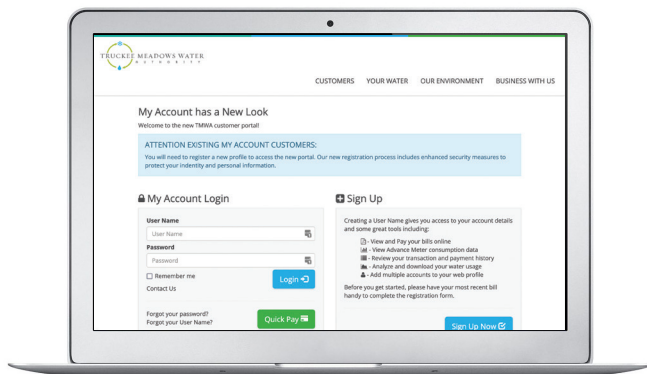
TRUCKEE MEADOWS WATER AUTHORITY

CUSTOMERS YOUR WATER OUR ENVIRONMENT BUSINESS WITH US

My Account has a New Look

Welcome to the new TMWA customer portal!

ATTENTION EXISTING MY ACCOUNT CUSTOMERS:

You will need to register a new profile to access the new portal. Our new registration process includes enhanced security measures to protect your indentity and personal information.

My Account Login

User Name

User Name

Password

Password

Remember me

Login

Contact Us

Forgot your password?
Forgot your User Name?

Quick Pay

Sign Up

Creating a User Name gives you access to your account details and some great tools including:

- View and Pay your bills online
- View Advance Meter consumption data
- Review your transaction and payment history
- Analyze and download your water usage
- Add multiple accounts to your web profile

Before you get started, please have your most recent bill handy to complete the registration form.

Sign Up Now